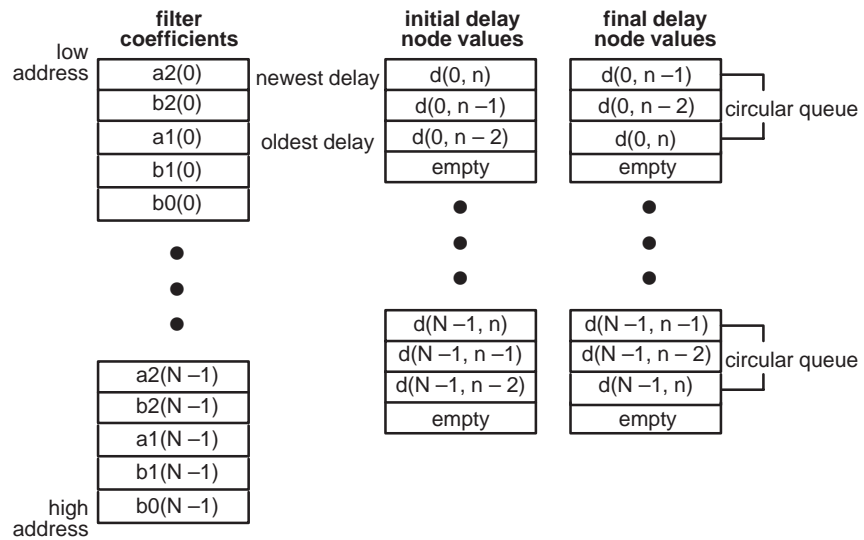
filter coefficients

low address

| a2(0) |
|---|
| b2(0) |
| a1(0) |
| b1(0) |
| b0(0) |

| a2(N –1) |
|---|
| b2(N –1) |
| a1(N –1) |
| b1(N –1) |
| b0(N –1) |

high address

initial delay node values

newest delay

oldest delay

| d(0, n) |
|---|
| d(0, n –1) |
| d(0, n – 2) |
| empty |

| d(N –1, n) |
|---|
| d(N –1, n –1) |
| d(N –1, n – 2) |
| empty |

final delay node values

| d(0, n –1) |
|---|
| d(0, n – 2) |
| d(0, n) |
| empty |

circular queue

| d(N –1, n –1) |
|---|
| d(N –1, n – 2) |
| d(N –1, n) |
| empty |

circular queue